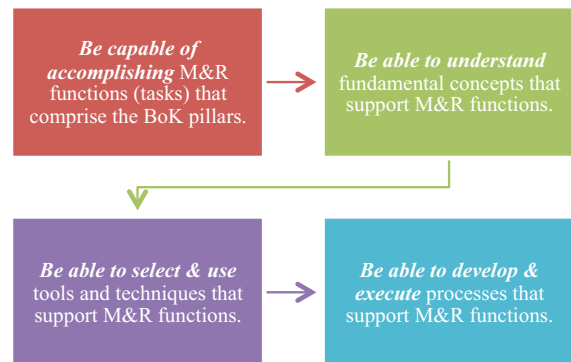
Be capable of accomplishing M&R functions (tasks) that comprise the BoK pillars.

Be able to understand fundamental concepts that support M&R functions.

Be able to select & use tools and techniques that support M&R functions.

Be able to develop & execute processes that support M&R functions.